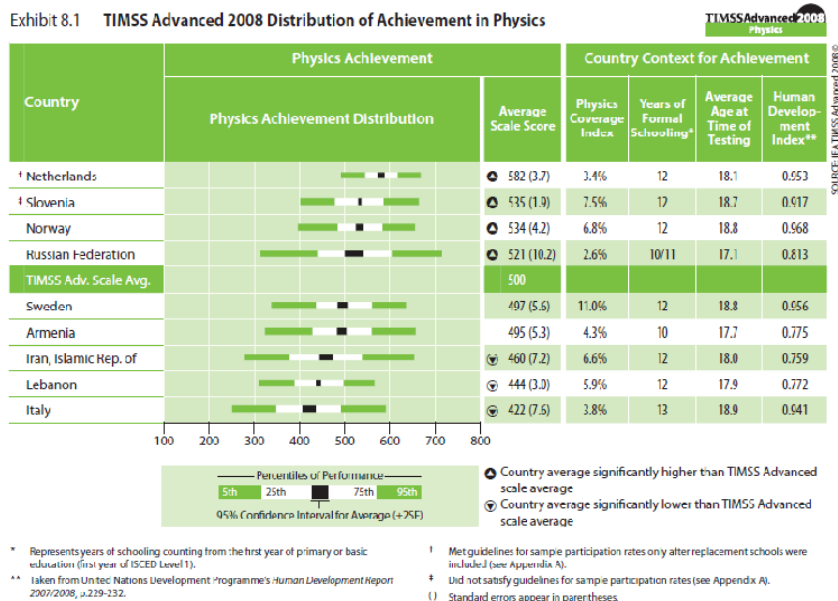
Exhibit 8.1 TIMSS Advanced 2008 Distribution of Achievement in Physics

TIMSS Advanced 2008 Physics

SOURCE: IEA TIMSS Advanced 2008 ©

| Country | Physics Achievement Distribution | Average Scale Score | Physics Coverage Index | Years of Formal Schooling* | Average Age at Time of Testing | Human Development Index** |
|---|---|---|---|---|---|---|
| † Netherlands | | ▲ 582 (3.7) | 3.4% | 12 | 18.1 | 0.953 |
| ‡ Slovenia | | ▲ 535 (1.9) | 7.5% | 12 | 18.7 | 0.917 |
| Norway | | ▲ 534 (4.2) | 6.8% | 12 | 18.8 | 0.968 |
| Russian Federation | | ▲ 521 (10.2) | 2.6% | 10/11 | 17.1 | 0.813 |
| TIMSS Adv. Scale Avg. | | 500 | | | | |
| Sweden | | 497 (5.6) | 11.0% | 12 | 18.8 | 0.956 |
| Armenia | | 495 (5.3) | 4.3% | 10 | 17.7 | 0.775 |
| Iran, Islamic Rep. of | | ▼ 460 (7.2) | 6.6% | 12 | 18.0 | 0.759 |
| Lebanon | | ▼ 444 (3.0) | 5.9% | 12 | 17.9 | 0.772 |
| Italy | | ▼ 422 (7.6) | 3.8% | 13 | 18.9 | 0.941 |

Physics Achievement — Country Context for Achievement

100 200 300 400 500 600 700 800

Percentiles of Performance
5th 25th 75th 95th
95% Confidence Interval for Average (±2SE)

▲ Country average significantly higher than TIMSS Advanced scale average
▼ Country average significantly lower than TIMSS Advanced scale average

* Represents years of schooling counting from the first year of primary or basic education (first year of ISCED Level 1).
** Taken from United Nations Development Programme's Human Development Report 2007/2008, p.229-232.
† Met guidelines for sample participation rates only after replacement schools were included (see Appendix A).
‡ Did not satisfy guidelines for sample participation rates (see Appendix A).
( ) Standard errors appear in parentheses.